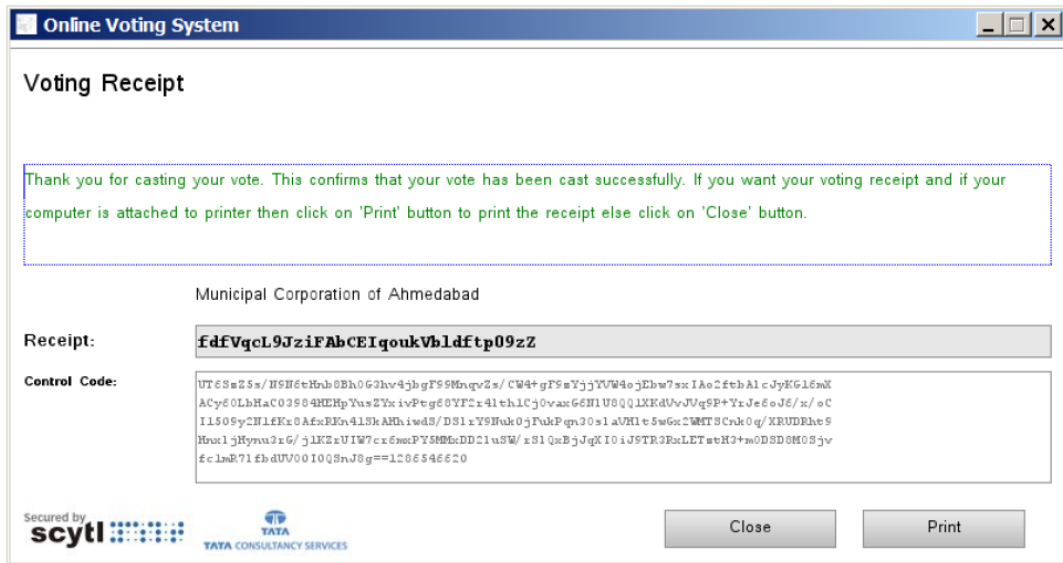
Online Voting System

Voting Receipt

Thank you for casting your vote. This confirms that your vote has been cast successfully. If you want your voting receipt and if your computer is attached to printer then click on 'Print' button to print the receipt else click on 'Close' button.

Municipal Corporation of Ahmedabad

Receipt: fdfVqcL9JziFAbCEIqoukVbldftp09zZ

Control Code: UT6SsZ5s/N9N6tHnb8Bh0G3hv4jbgF99MnqvZs/CW4+gF9sYjjYVW4ojEbw7sxIAo2ftbAlcJyKGl6mXACy60LbHaC03984HEHpYusZYxivPtg68YF2r4lthlCj0vaxG6NlU8QQlXKdVvJVq9P+YrJe6oJ6/x/oCI1509y2NlfKr8AfxRKn4lSkAHhiwdS/DSlrY9Nuk0jFukPqn30slaVHlt5w6x2WMTSCnk0q/XRUDRht9Hwx1jHynu3r6/jlKZrUIW7cr6mxPY5MMxDD2luSW/rSl0xBjJqXI0iJ9TR3RxLETmtH3+m0DSD8M0Sjvfc1mR71fbdUV00I0QSnJ8g==1286546620

Secured by scytl

TATA
TATA CONSULTANCY SERVICES

Close

Print